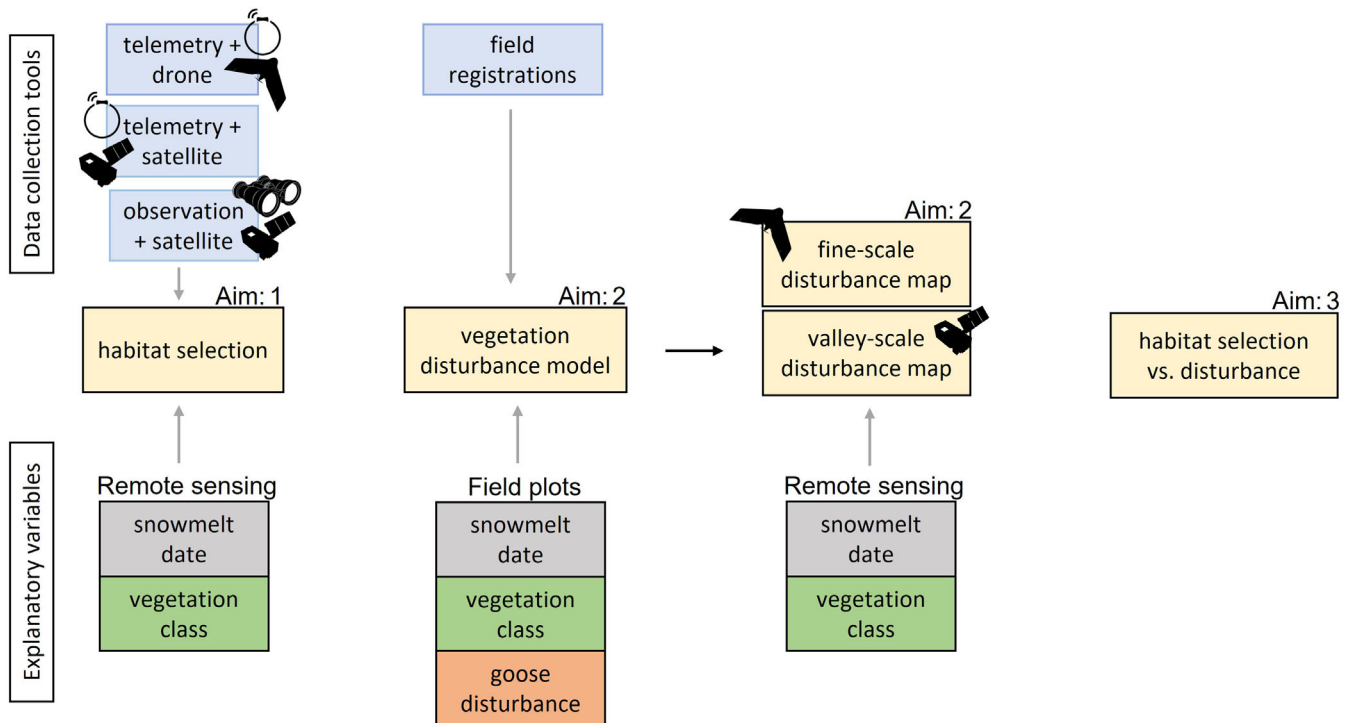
Data collection tools

telemetry + drone

telemetry + satellite

observation + satellite

Aim: 1

habitat selection

field registrations

Aim: 2

vegetation disturbance model

Aim: 2

fine-scale disturbance map

valley-scale disturbance map

Aim: 3

habitat selection vs. disturbance

Explanatory variables

Remote sensing

snowmelt date

vegetation class

Field plots

snowmelt date

vegetation class

goose disturbance

Remote sensing

snowmelt date

vegetation class